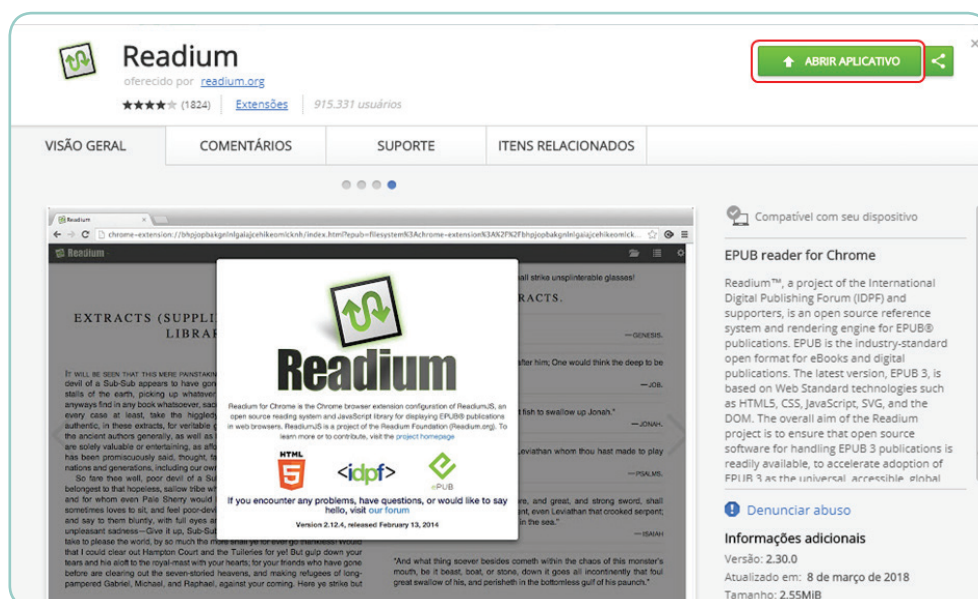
Readium
oferecido por readium.org
★★★★★ (1824) Extensões 915.331 usuários

ABRIR APLICATIVO

VISÃO GERAL | COMENTÁRIOS | SUPORTE | ITENS RELACIONADOS

Readium
chrome-extension://fhbjopbakgnlnlgaiajcehikeomicknh/index.html?epub=filesystem%3Achrome-extension%3A%2F%2Fhbjopbakgnlnlgaiajcehikeomick...

Readium

EXTRACTS (SUPPLI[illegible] LIBRA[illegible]

IT WILL BE SEEN THAT THIS MERE PAINSTAKIN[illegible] devil of a Sub-Sub appears to have gon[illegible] stalls of the earth, picking up whatever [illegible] anyways find in any book whatsoever, sac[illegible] every case at least, take the higgledy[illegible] authentic, in these extracts, for veritable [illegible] the ancient authors generally, as well as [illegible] are solely valuable or entertaining, as affo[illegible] has been promiscuously said, thought, fa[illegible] nations and generations, including our own.

So fare thee well, poor devil of a Sub-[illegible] belongest to that hopeless, sallow tribe wh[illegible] and for whom even Pale Sherry would be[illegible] sometimes loves to sit, and feel poor-devil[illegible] and say to them bluntly, with full eyes a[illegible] unpleasant sadness—Give it up, Sub-Sub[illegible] take to please the world, by so much the more shall ye for ever go thankless! Would that I could clear out Hampton Court and the Tuileries for ye! But gulp down your tears and hie aloft to the royal-mast with your hearts; for your friends who have gone before are clearing out the seven-storied heavens, and making refugees of long-pampered Gabriel, Michael, and Raphael, against your coming. Here ye strike but

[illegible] shall strike unsplinterable glasses!

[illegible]XTRACTS.

—GENESIS.

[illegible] after him; One would think the deep to be

—JOB.

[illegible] fish to swallow up Jonah."

—JONAH.

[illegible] Leviathan whom thou hast made to play

—PSALMS.

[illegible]re, and great, and strong sword, shall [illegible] even Leviathan that crooked serpent; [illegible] in the sea."

—ISAIAH

"And what thing soever besides cometh within the chaos of this monster's mouth, be it beast, boat, or stone, down it goes all incontinently that foul great swallow of his, and perisheth in the bottomless gulf of his paunch."

Readium

Readium for Chrome is the Chrome browser extension configuration of ReadiumJS, an open source reading system and JavaScript library for displaying EPUB® publications in web browsers. ReadiumJS is a project of the Readium Foundation (Readium.org). To learn more or to contribute, visit the project homepage

HTML 5 <idpf> ePUB

If you encounter any problems, have questions, or would like to say hello, visit our forum

Version 2.12.4, released February 13, 2014

Compatível com seu dispositivo

EPUB reader for Chrome

Readium™, a project of the International Digital Publishing Forum (IDPF) and supporters, is an open source reference system and rendering engine for EPUB® publications. EPUB is the industry-standard open format for eBooks and digital publications. The latest version, EPUB 3, is based on Web Standard technologies such as HTML5, CSS, JavaScript, SVG, and the DOM. The overall aim of the Readium project is to ensure that open source software for handling EPUB 3 publications is readily available, to accelerate adoption of EPUB 3 as the universal, accessible, global

Denunciar abuso

Informações adicionais
Versão: 2.30.0
Atualizado em: 8 de março de 2018
Tamanho: 2.55MiB